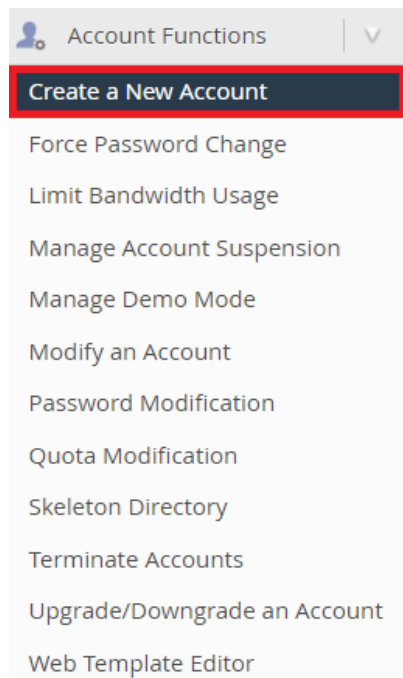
Account Functions

Create a New Account

Force Password Change

Limit Bandwidth Usage

Manage Account Suspension

Manage Demo Mode

Modify an Account

Password Modification

Quota Modification

Skeleton Directory

Terminate Accounts

Upgrade/Downgrade an Account

Web Template Editor